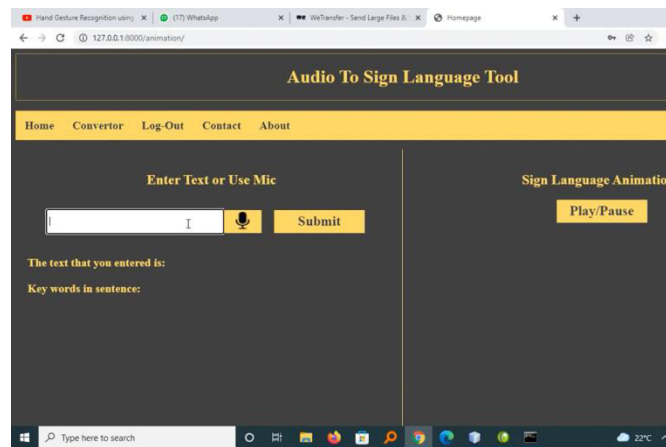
Hand Gesture Recognition using ×
(17) WhatsApp ×
WeTransfer - Send Large Files & ×
Homepage ×
+
127.0.0.1:8000/animation/

Audio To Sign Language Tool

Home Convertor Log-Out Contact About

Enter Text or Use Mic

Submit

The text that you entered is:

Key words in sentence:

Sign Language Animatio

Play/Pause

Type here to search

22°C